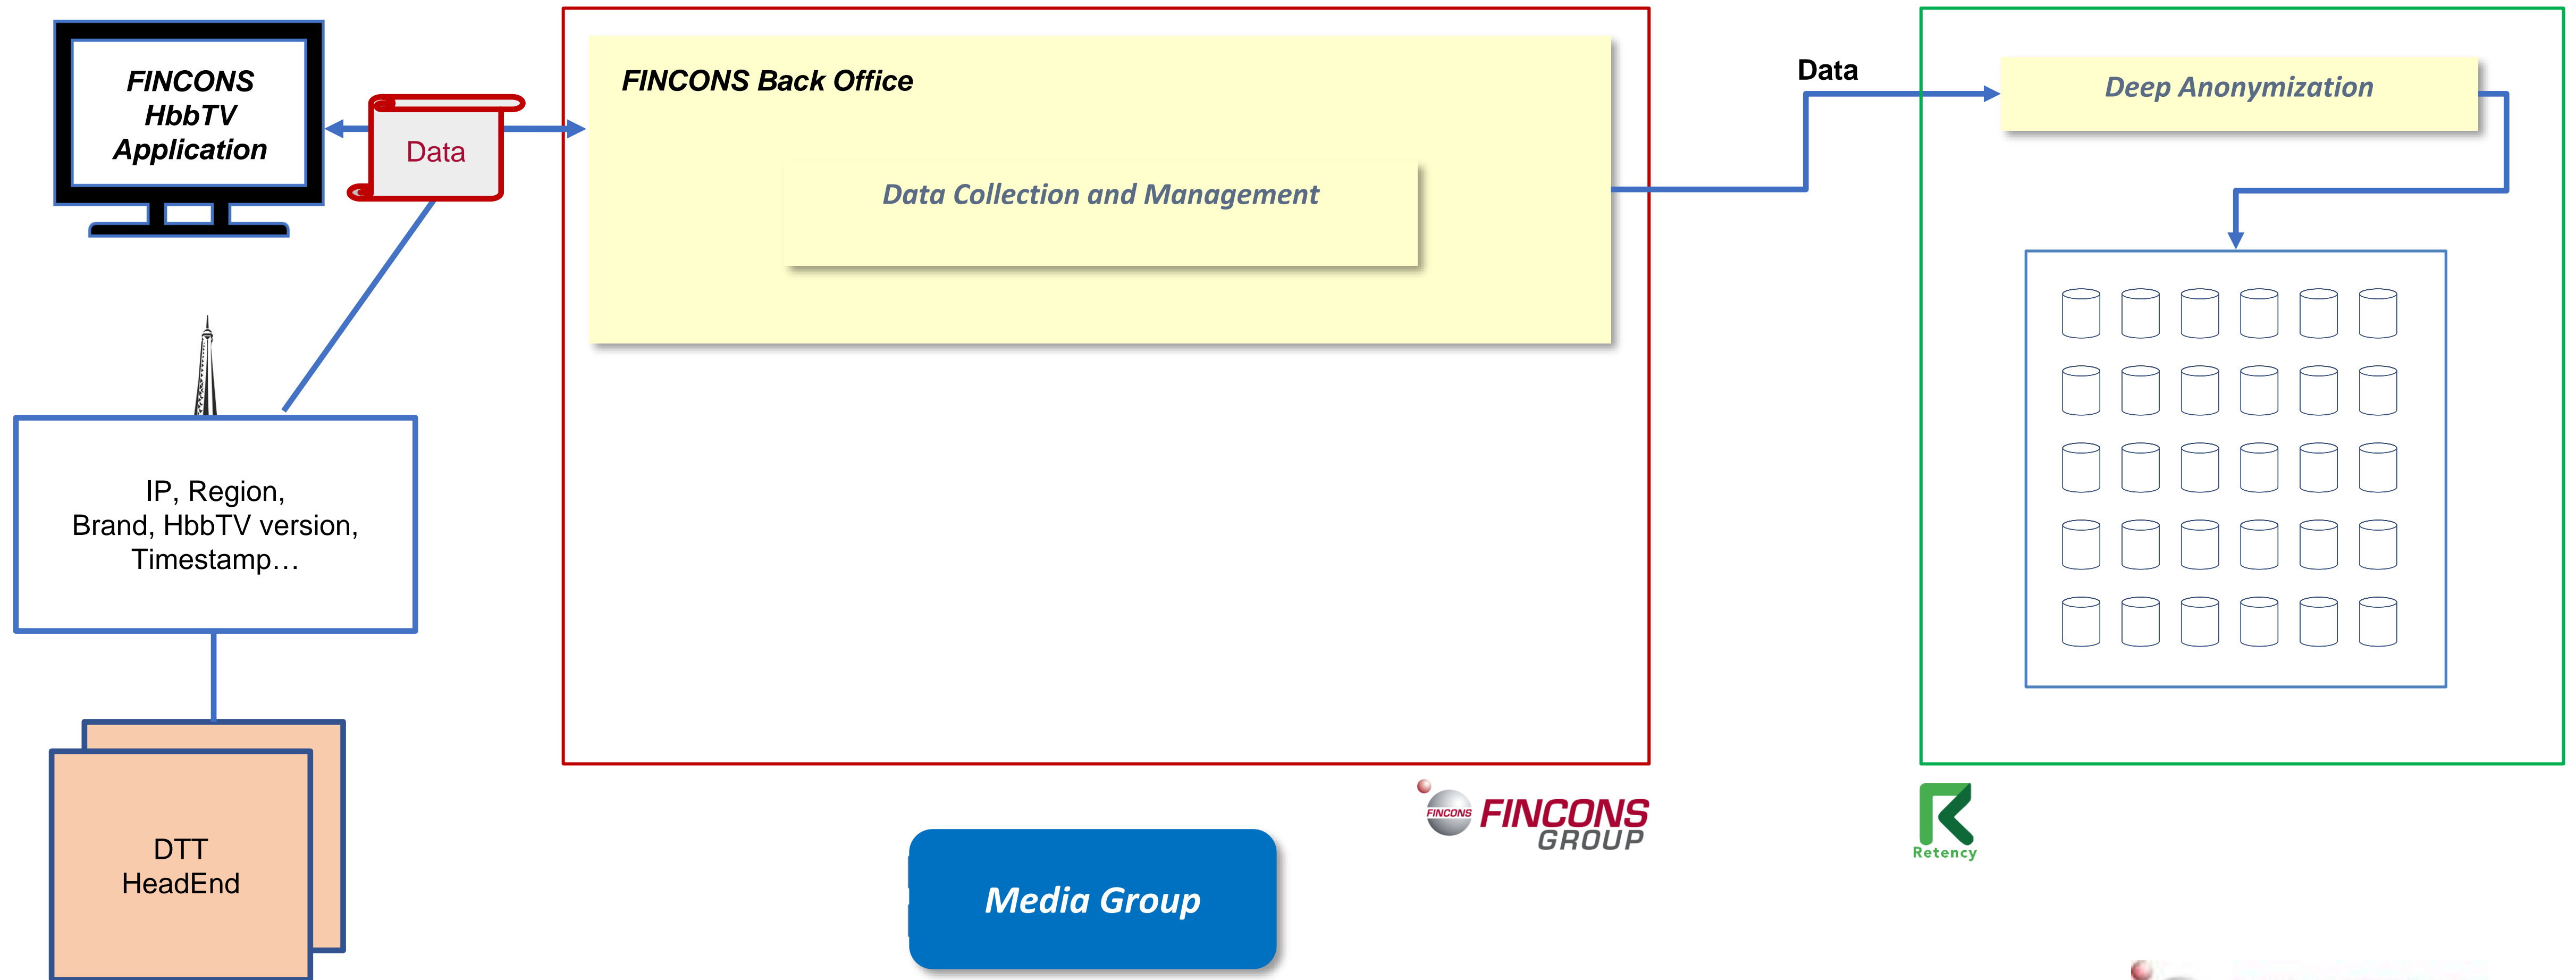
FINCONS HbbTV Application

Data

FINCONS Back Office

Data Collection and Management

Data

Deep Anonymization

IP, Region, Brand, HbbTV version, Timestamp…

DTT HeadEnd

Media Group

FINCONS FINCONS GROUP

Retency